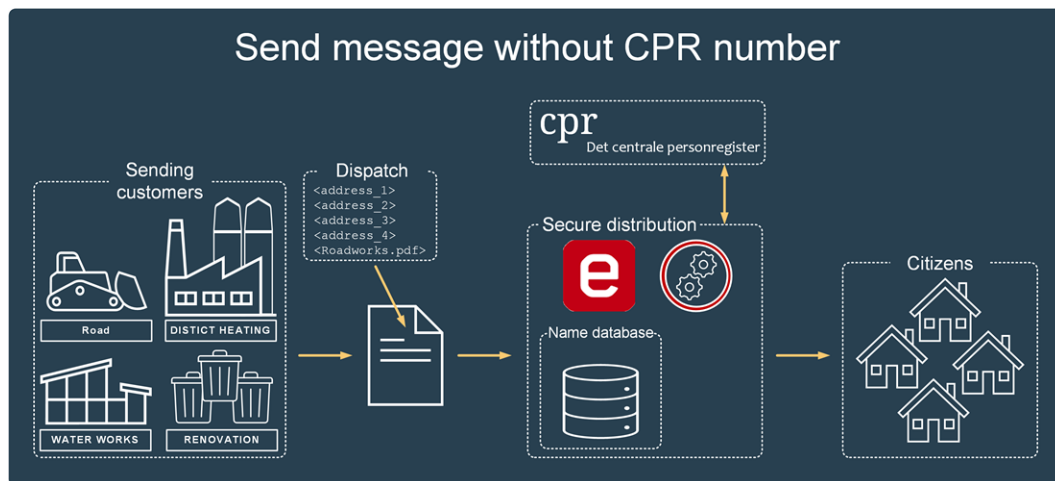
Send message without CPR number

Sending customers

Road

DISTICT HEATING

WATER WORKS

RENOVATION

Dispatch
<address_1>
<address_2>
<address_3>
<address_4>
<Roadworks.pdf>

cpr
Det centrale personregister

Secure distribution

e

Name database

Citizens